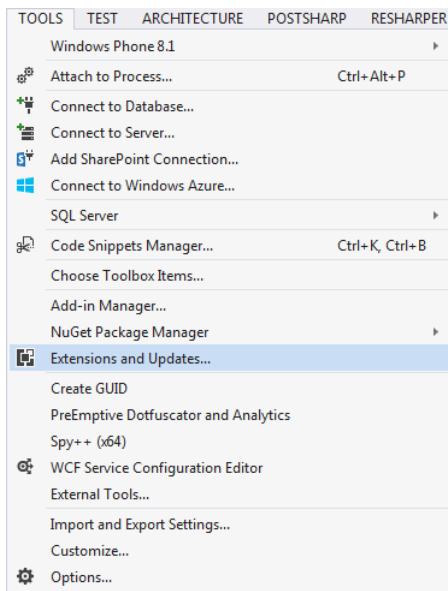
TOOLS TEST ARCHITECTURE POSTSHARP RESHARPER

Windows Phone 8.1
Attach to Process... Ctrl+Alt+P
Connect to Database...
Connect to Server...
Add SharePoint Connection...
Connect to Windows Azure...
SQL Server
Code Snippets Manager... Ctrl+K, Ctrl+B
Choose Toolbox Items...
Add-in Manager...
NuGet Package Manager
Extensions and Updates...
Create GUID
PreEmptive Dotfuscator and Analytics
Spy++ (x64)
WCF Service Configuration Editor
External Tools...
Import and Export Settings...
Customize...
Options...